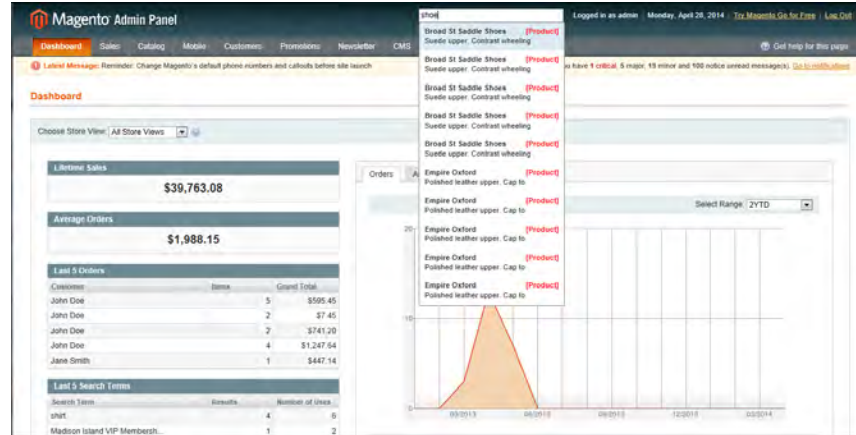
Magento Admin Panel

shoe

Logged in as admin | Monday, April 28, 2014 | Try Magento Go for Free | Log Out

Dashboard Sales Catalog Mobile Customers Promotions Newsletter CMS

Get help for this page

Latest Message: Reminder: Change Magento's default phone numbers and callouts before site launch

have 1 critical, 5 major, 15 minor and 100 notice unread message(s). Go to notifications

Broad St Saddle Shoes [Product]
Suede upper. Contrast wheeling

Broad St Saddle Shoes [Product]
Suede upper. Contrast wheeling

Broad St Saddle Shoes [Product]
Suede upper. Contrast wheeling

Broad St Saddle Shoes [Product]
Suede upper. Contrast wheeling

Broad St Saddle Shoes [Product]
Suede upper. Contrast wheeling

Empire Oxford [Product]
Polished leather upper. Cap to

Empire Oxford [Product]
Polished leather upper. Cap to

Empire Oxford [Product]
Polished leather upper. Cap to

Empire Oxford [Product]
Polished leather upper. Cap to

Empire Oxford [Product]
Polished leather upper. Cap to

Dashboard

Choose Store View: All Store Views

Lifetime Sales
$39,763.08

Average Orders
$1,988.15

Last 5 Orders

| Customer | Items | Grand Total |
|---|---|---|
| John Doe | 5 | $595.45 |
| John Doe | 2 | $7.45 |
| John Doe | 2 | $741.20 |
| John Doe | 4 | $1,247.64 |
| Jane Smith | 1 | $447.14 |

Last 5 Search Terms

| Search Term | Results | Number of Uses |
|---|---|---|
| shirt | 4 | 6 |
| Madison Island VIP Membersh... | 1 | 2 |

Orders A

Select Range: 2YTD

20
10
0

05/2013 06/2013 09/2013 12/2013 03/2014